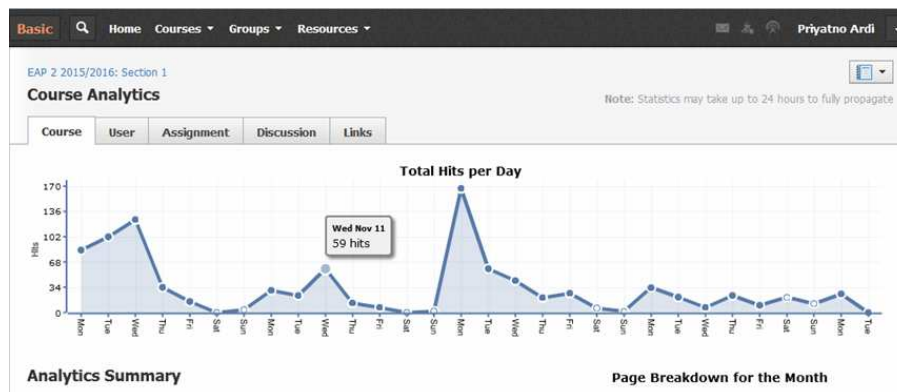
Basic Home Courses ▾ Groups ▾ Resources ▾ Priyatno Ardi

EAP 2 2015/2016: Section 1

Course Analytics

Note: Statistics may take up to 24 hours to fully propagate

Course | User | Assignment | Discussion | Links

Total Hits per Day

170
136
102
68
34
0

Hits

Wed Nov 11
59 hits

Mon Tue Wed Thu Fri Sat Sun Mon Tue Wed Thu Fri Sat Sun Mon Tue Wed Thu Fri Sat Sun Mon Tue Wed Thu Fri Sat Sun Mon Tue

Analytics Summary

Page Breakdown for the Month